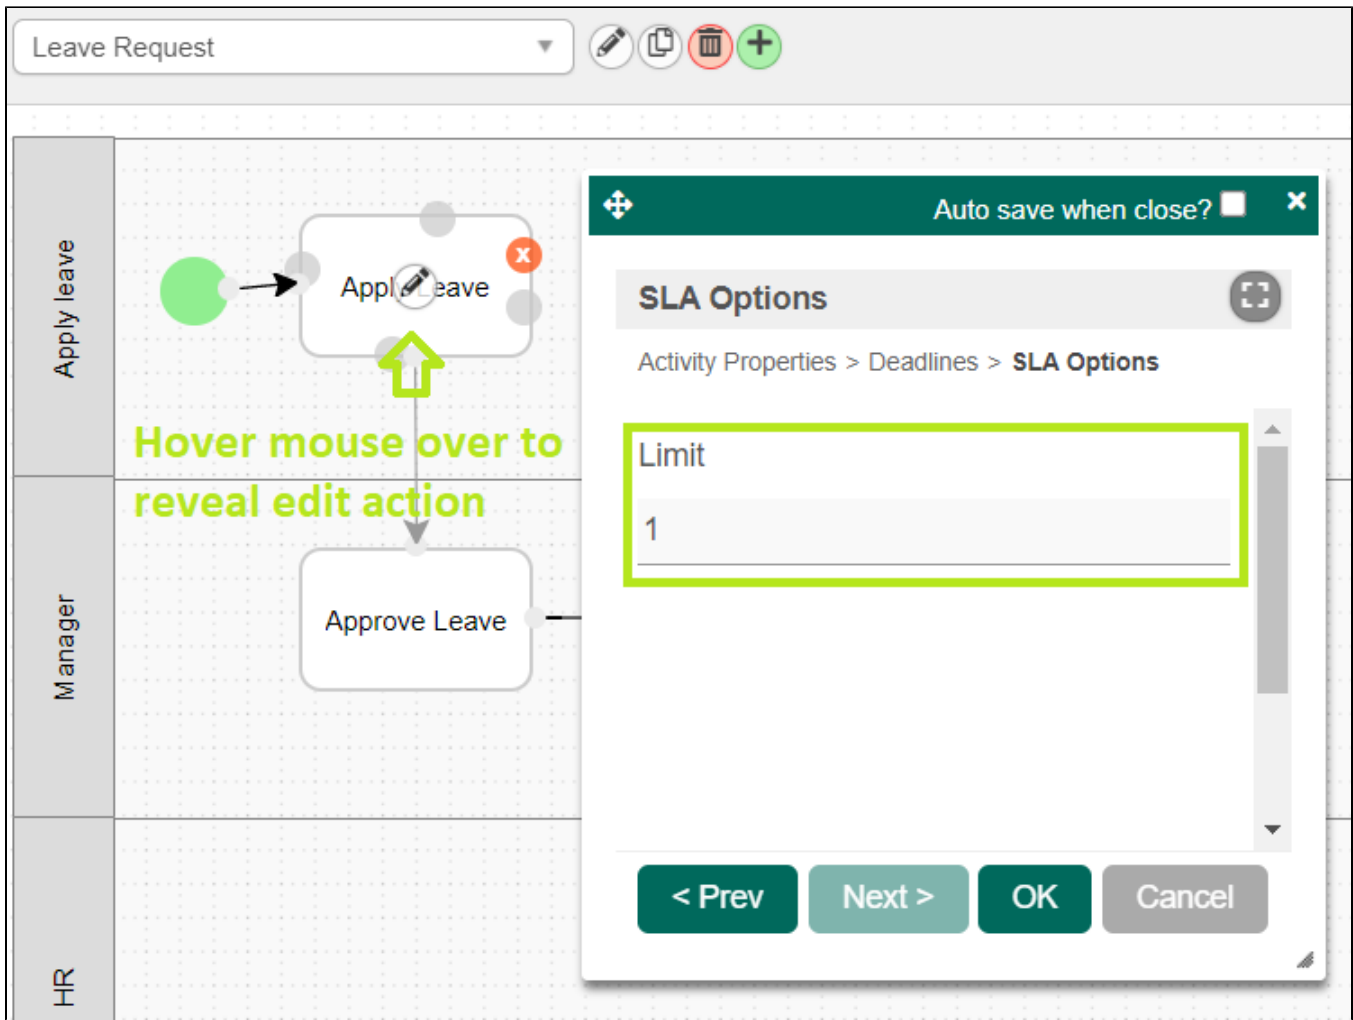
Leave Request

Apply leave

Appl eave

Hover mouse over to reveal edit action

Manager

Approve Leave

HR

Auto save when close?

SLA Options

Activity Properties > Deadlines > SLA Options

Limit

1

< Prev
Next >
OK
Cancel